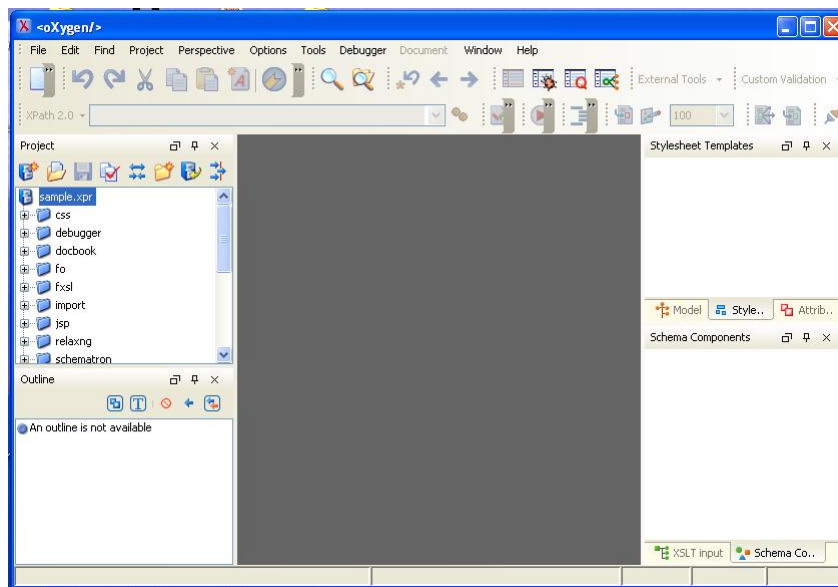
<oXygen/>

File Edit Find Project Perspective Options Tools Debugger Document Window Help

External Tools Custom Validation

XPath 2.0

100

Project

sample.xpr
css
debugger
docbook
fo
fxsl
import
jsp
relaxng
schematron

Outline

An outline is not available

Stylesheet Templates

Model Style.. Attrib..

Schema Components

XSLT input Schema Co...